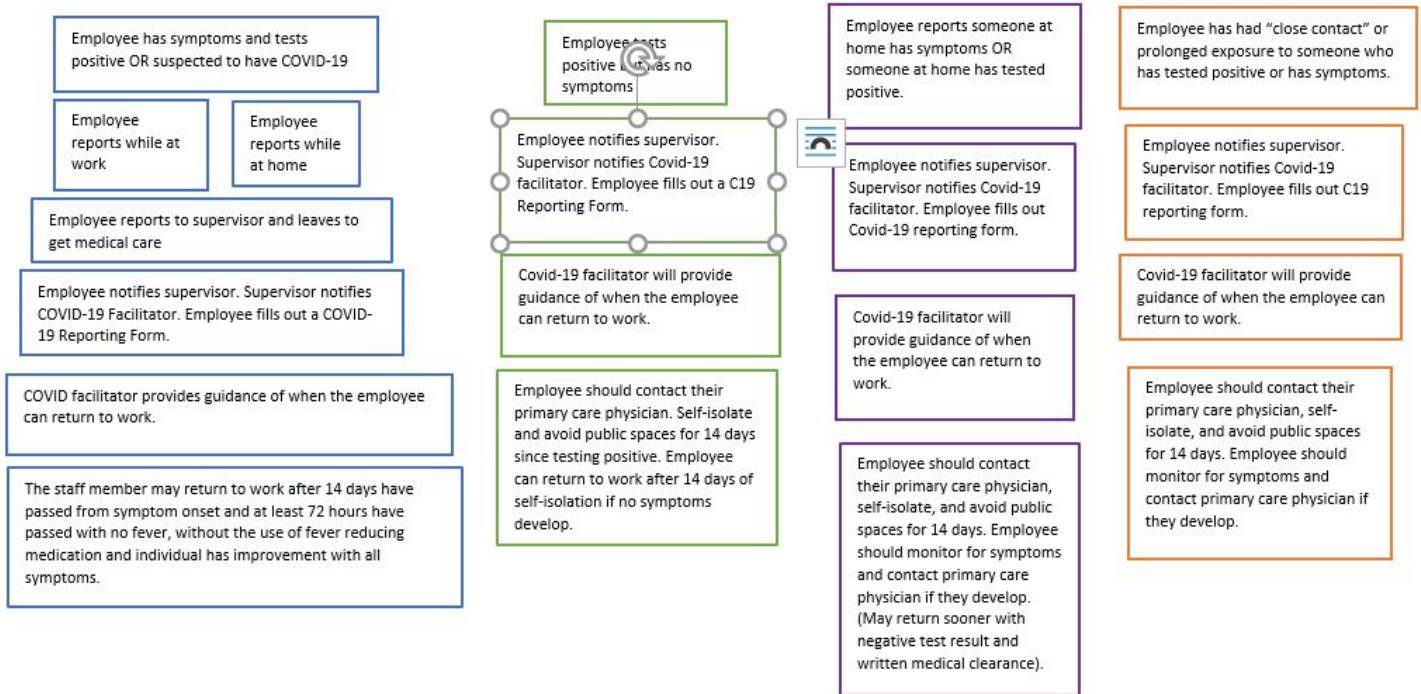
Employee has symptoms and tests positive OR suspected to have COVID-19

Employee reports while at work

Employee reports while at home

Employee reports to supervisor and leaves to get medical care

Employee notifies supervisor. Supervisor notifies COVID-19 Facilitator. Employee fills out a COVID-19 Reporting Form.

COVID facilitator provides guidance of when the employee can return to work.

The staff member may return to work after 14 days have passed from symptom onset and at least 72 hours have passed with no fever, without the use of fever reducing medication and individual has improvement with all symptoms.

Employee tests positive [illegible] no symptoms

Employee notifies supervisor. Supervisor notifies Covid-19 facilitator. Employee fills out a C19 Reporting Form.

Covid-19 facilitator will provide guidance of when the employee can return to work.

Employee should contact their primary care physician. Self-isolate and avoid public spaces for 14 days since testing positive. Employee can return to work after 14 days of self-isolation if no symptoms develop.

Employee reports someone at home has symptoms OR someone at home has tested positive.

Employee notifies supervisor. Supervisor notifies Covid-19 facilitator. Employee fills out Covid-19 reporting form.

Covid-19 facilitator will provide guidance of when the employee can return to work.

Employee should contact their primary care physician, self-isolate, and avoid public spaces for 14 days. Employee should monitor for symptoms and contact primary care physician if they develop. (May return sooner with negative test result and written medical clearance).

Employee has had “close contact” or prolonged exposure to someone who has tested positive or has symptoms.

Employee notifies supervisor. Supervisor notifies Covid-19 facilitator. Employee fills out C19 reporting form.

Covid-19 facilitator will provide guidance of when the employee can return to work.

Employee should contact their primary care physician, self-isolate, and avoid public spaces for 14 days. Employee should monitor for symptoms and contact primary care physician if they develop.